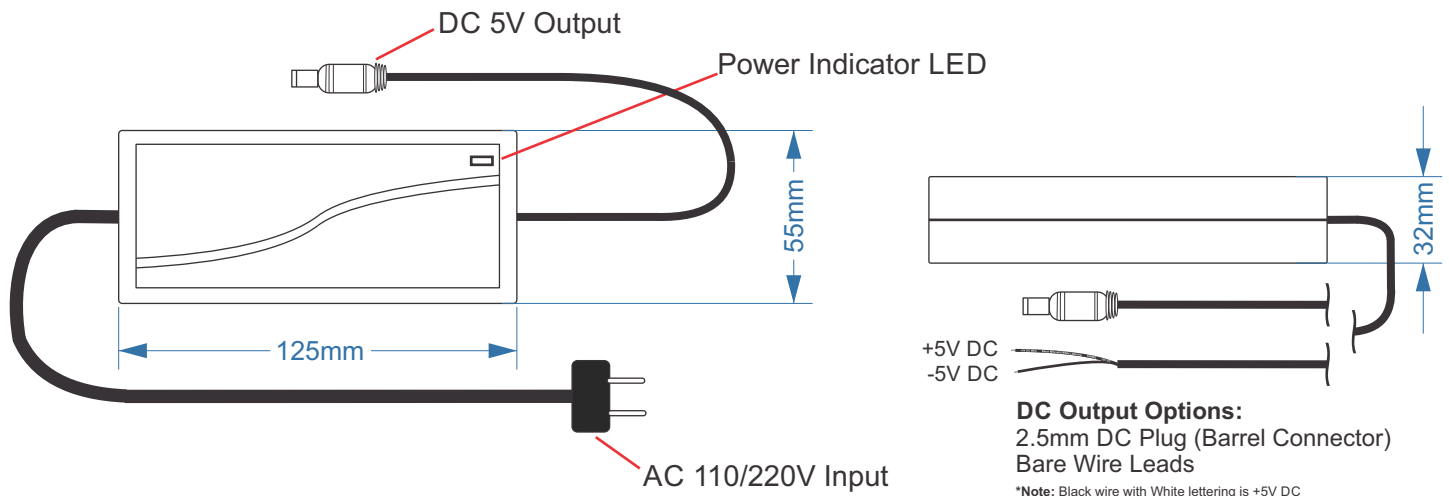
DC 5V Output

Power Indicator LED

55mm

125mm

AC 110/220V Input

32mm

+5V DC
-5V DC

**DC Output Options:**
2.5mm DC Plug (Barrel Connector)
Bare Wire Leads

***Note:** Black wire with White lettering is +5V DC